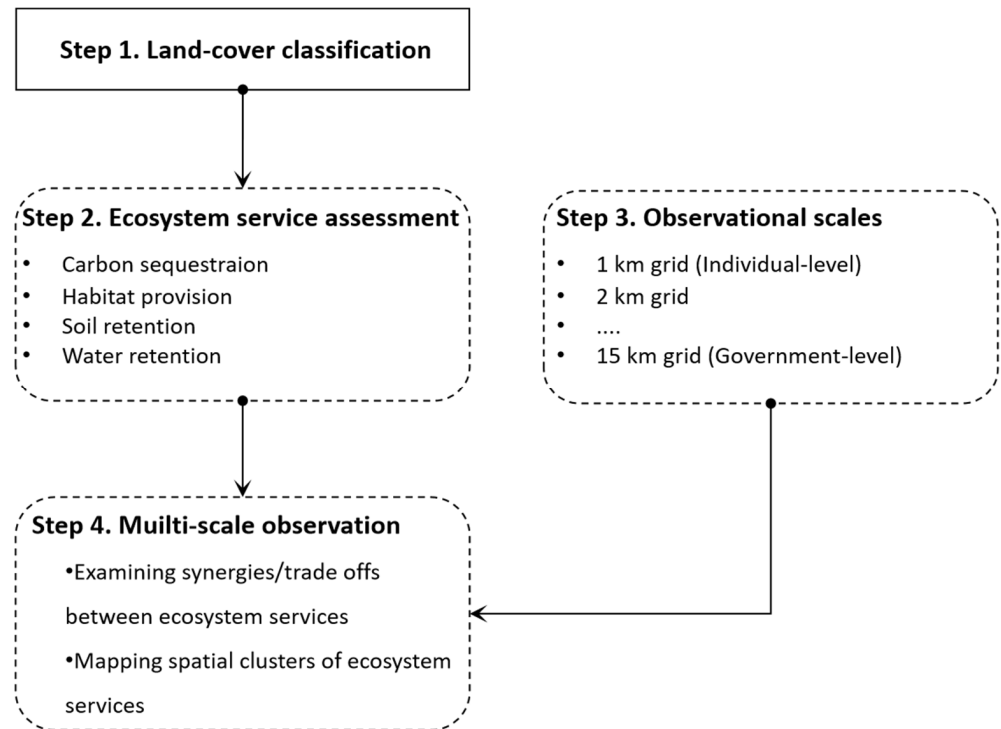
Step 1. Land-cover classification

Step 2. Ecosystem service assessment
• Carbon sequestraion
• Habitat provision
• Soil retention
• Water retention

Step 3. Observational scales
• 1 km grid (Individual-level)
• 2 km grid
• ....
• 15 km grid (Government-level)

Step 4. Muilti-scale observation
•Examining synergies/trade offs between ecosystem services
•Mapping spatial clusters of ecosystem services